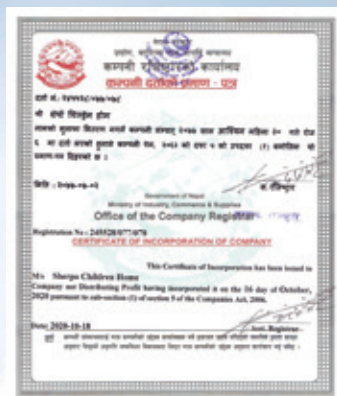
उद्योग, वाणिज्य तथा आपूर्ति मन्त्रालय
कम्पनी रजिष्ट्रारको कार्यालय
कम्पनी दर्ता प्रमाण - पत्र

दर्ता नं.: २४५५२८/०७७/०७८

श्री शेर्पा चिल्ड्रेन होम

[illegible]

मिति : २०७७-०७-०२

Government of Nepal
Ministry of Industry, Commerce & Supplies
Office of the Company Registrar

Registration No.: 245528/077/078

CERTIFICATE OF INCORPORATION OF COMPANY

This Certificate of Incorporation has been issued to

M/s Sherpa Children Home

Company not Distributing Profit having incorporated it on the 18 day of October, 2020 pursuant to sub-section (1) of section 5 of the Companies Act, 2006.

Date: 2020-10-18

Asst. Registrar

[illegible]